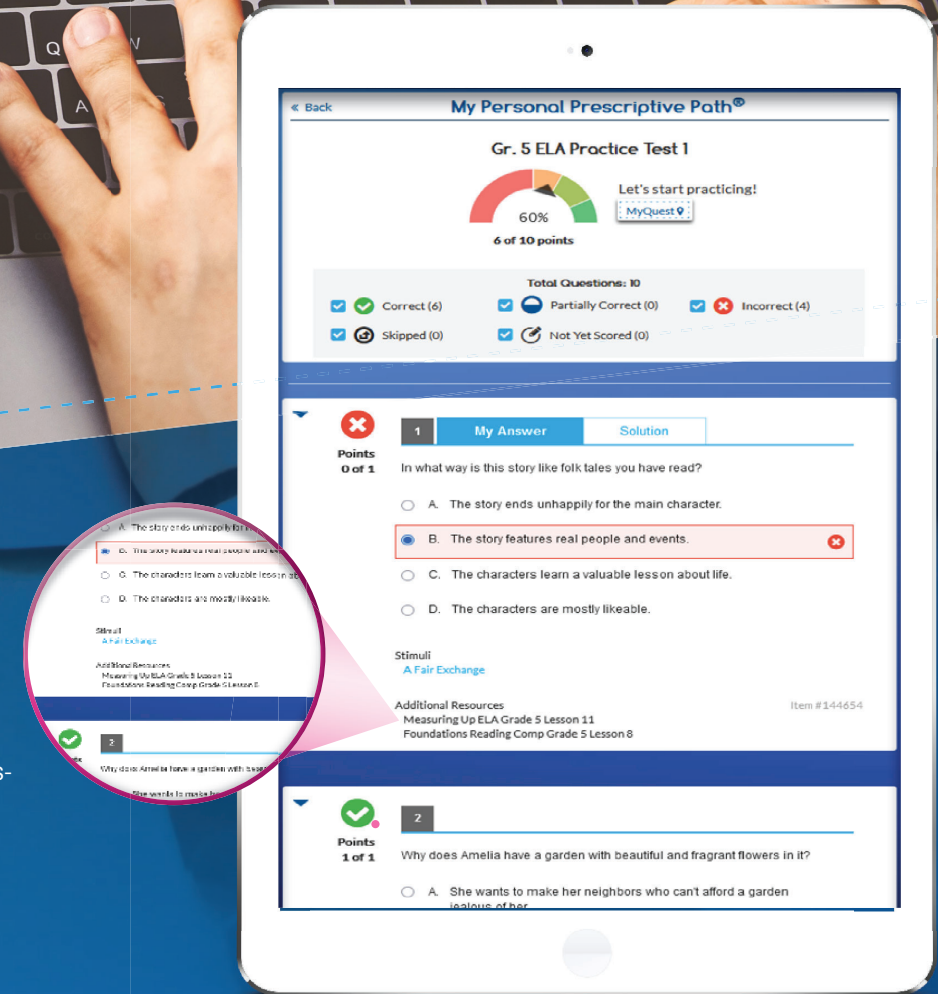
Q W
A

« Back

My Personal Prescriptive Path®

Gr. 5 ELA Practice Test 1

60%

6 of 10 points

Let's start practicing!

MyQuest

Total Questions: 10

Correct (6)

Partially Correct (0)

Incorrect (4)

Skipped (0)

Not Yet Scored (0)

Points
0 of 1

1

My Answer

Solution

In what way is this story like folk tales you have read?

A. The story ends unhappily for the main character.

B. The story features real people and events.

C. The characters learn a valuable lesson about life.

D. The characters are mostly likeable.

Stimuli

A Fair Exchange

Additional Resources

Item #144654

Measuring Up ELA Grade 5 Lesson 11

Foundations Reading Comp Grade 5 Lesson 8

A. The story ends unhappily for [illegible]

B. The story features real people and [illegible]

C. The characters learn a valuable lesson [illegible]

D. The characters are mostly likeable.

Stimuli

A Fair Exchange

Additional Resources

Measuring Up ELA Grade 5 Lesson 11

Foundations Reading Comp Grade 5 Lesson 8

2

Why does Amelia have a garden with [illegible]

She wants to make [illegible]

Points
1 of 1

2

Why does Amelia have a garden with beautiful and fragrant flowers in it?

A. She wants to make her neighbors who can't afford a garden jealous of her.